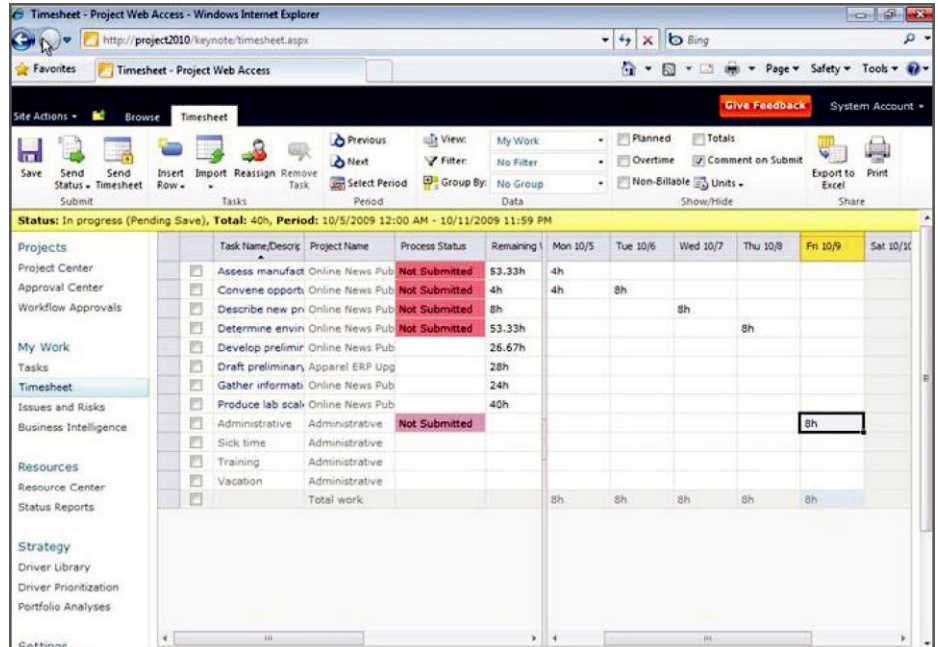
Timesheet - Project Web Access - Windows Internet Explorer

http://project2010/keynote/timesheet.aspx

Bing

Favorites | Timesheet - Project Web Access

Page ▾ Safety ▾ Tools ▾

Site Actions ▾ Browse Timesheet

Give Feedback | System Account ▾

Save | Send Status ▾ | Send Timesheet | Submit

Insert Row ▾ | Import | Reassign | Remove Task | Tasks

Previous | Next | Select Period | Period

View: My Work | Filter: No Filter | Group By: No Group | Data

Planned | Totals | Overtime | Comment on Submit | Non-Billable | Units ▾ | Show/Hide

Export to Excel | Print | Share

Status: In progress (Pending Save), Total: 40h, Period: 10/5/2009 12:00 AM - 10/11/2009 11:59 PM

Projects
Project Center
Approval Center
Workflow Approvals

My Work
Tasks
Timesheet
Issues and Risks
Business Intelligence

Resources
Resource Center
Status Reports

Strategy
Driver Library
Driver Prioritization
Portfolio Analyses

Settings

| Task Name/Descrip | Project Name | Process Status | Remaining | Mon 10/5 | Tue 10/6 | Wed 10/7 | Thu 10/8 | Fri 10/9 | Sat 10/1 |
|---|---|---|---|---|---|---|---|---|---|
| Assess manufact | Online News Pub | Not Submitted | 53.33h | 4h | | | | | |
| Convene opport | Online News Pub | Not Submitted | 4h | 4h | 8h | | | | |
| Describe new pr | Online News Pub | Not Submitted | 8h | | | 8h | | | |
| Determine envir | Online News Pub | Not Submitted | 53.33h | | | | 8h | | |
| Develop prelimir | Online News Pub | | 26.67h | | | | | | |
| Draft preliminary | Apparel ERP Upg | | 28h | | | | | | |
| Gather informati | Online News Pub | | 24h | | | | | | |
| Produce lab scal | Online News Pub | | 40h | | | | | | |
| Administrative | Administrative | Not Submitted | | | | | | 8h | |
| Sick time | Administrative | | | | | | | | |
| Training | Administrative | | | | | | | | |
| Vacation | Administrative | | | | | | | | |
| | Total work | | | 8h | 8h | 8h | 8h | 8h | |